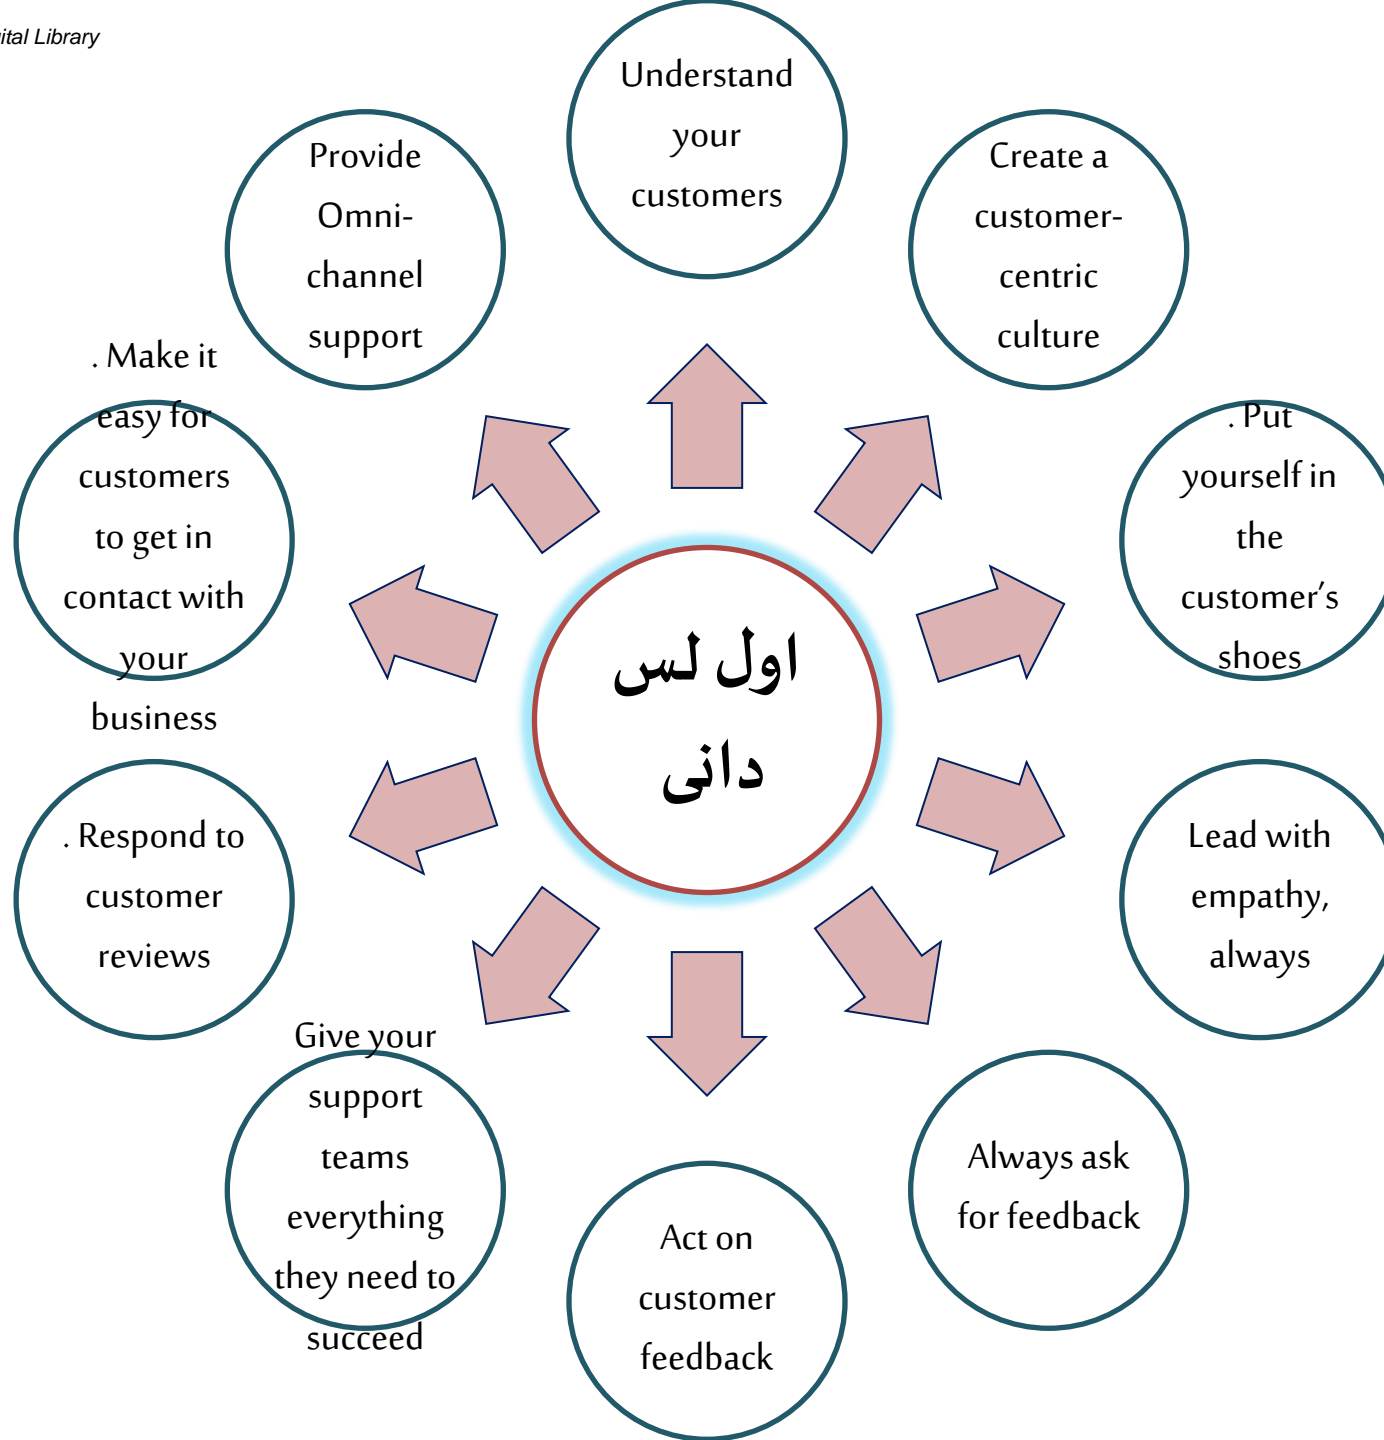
ital Library

اول لس دانی

Understand your customers

Create a customer-centric culture

. Put yourself in the customer's shoes

Lead with empathy, always

Always ask for feedback

Act on customer feedback

Give your support teams everything they need to succeed

. Respond to customer reviews

. Make it easy for customers to get in contact with your business

Provide Omni-channel support